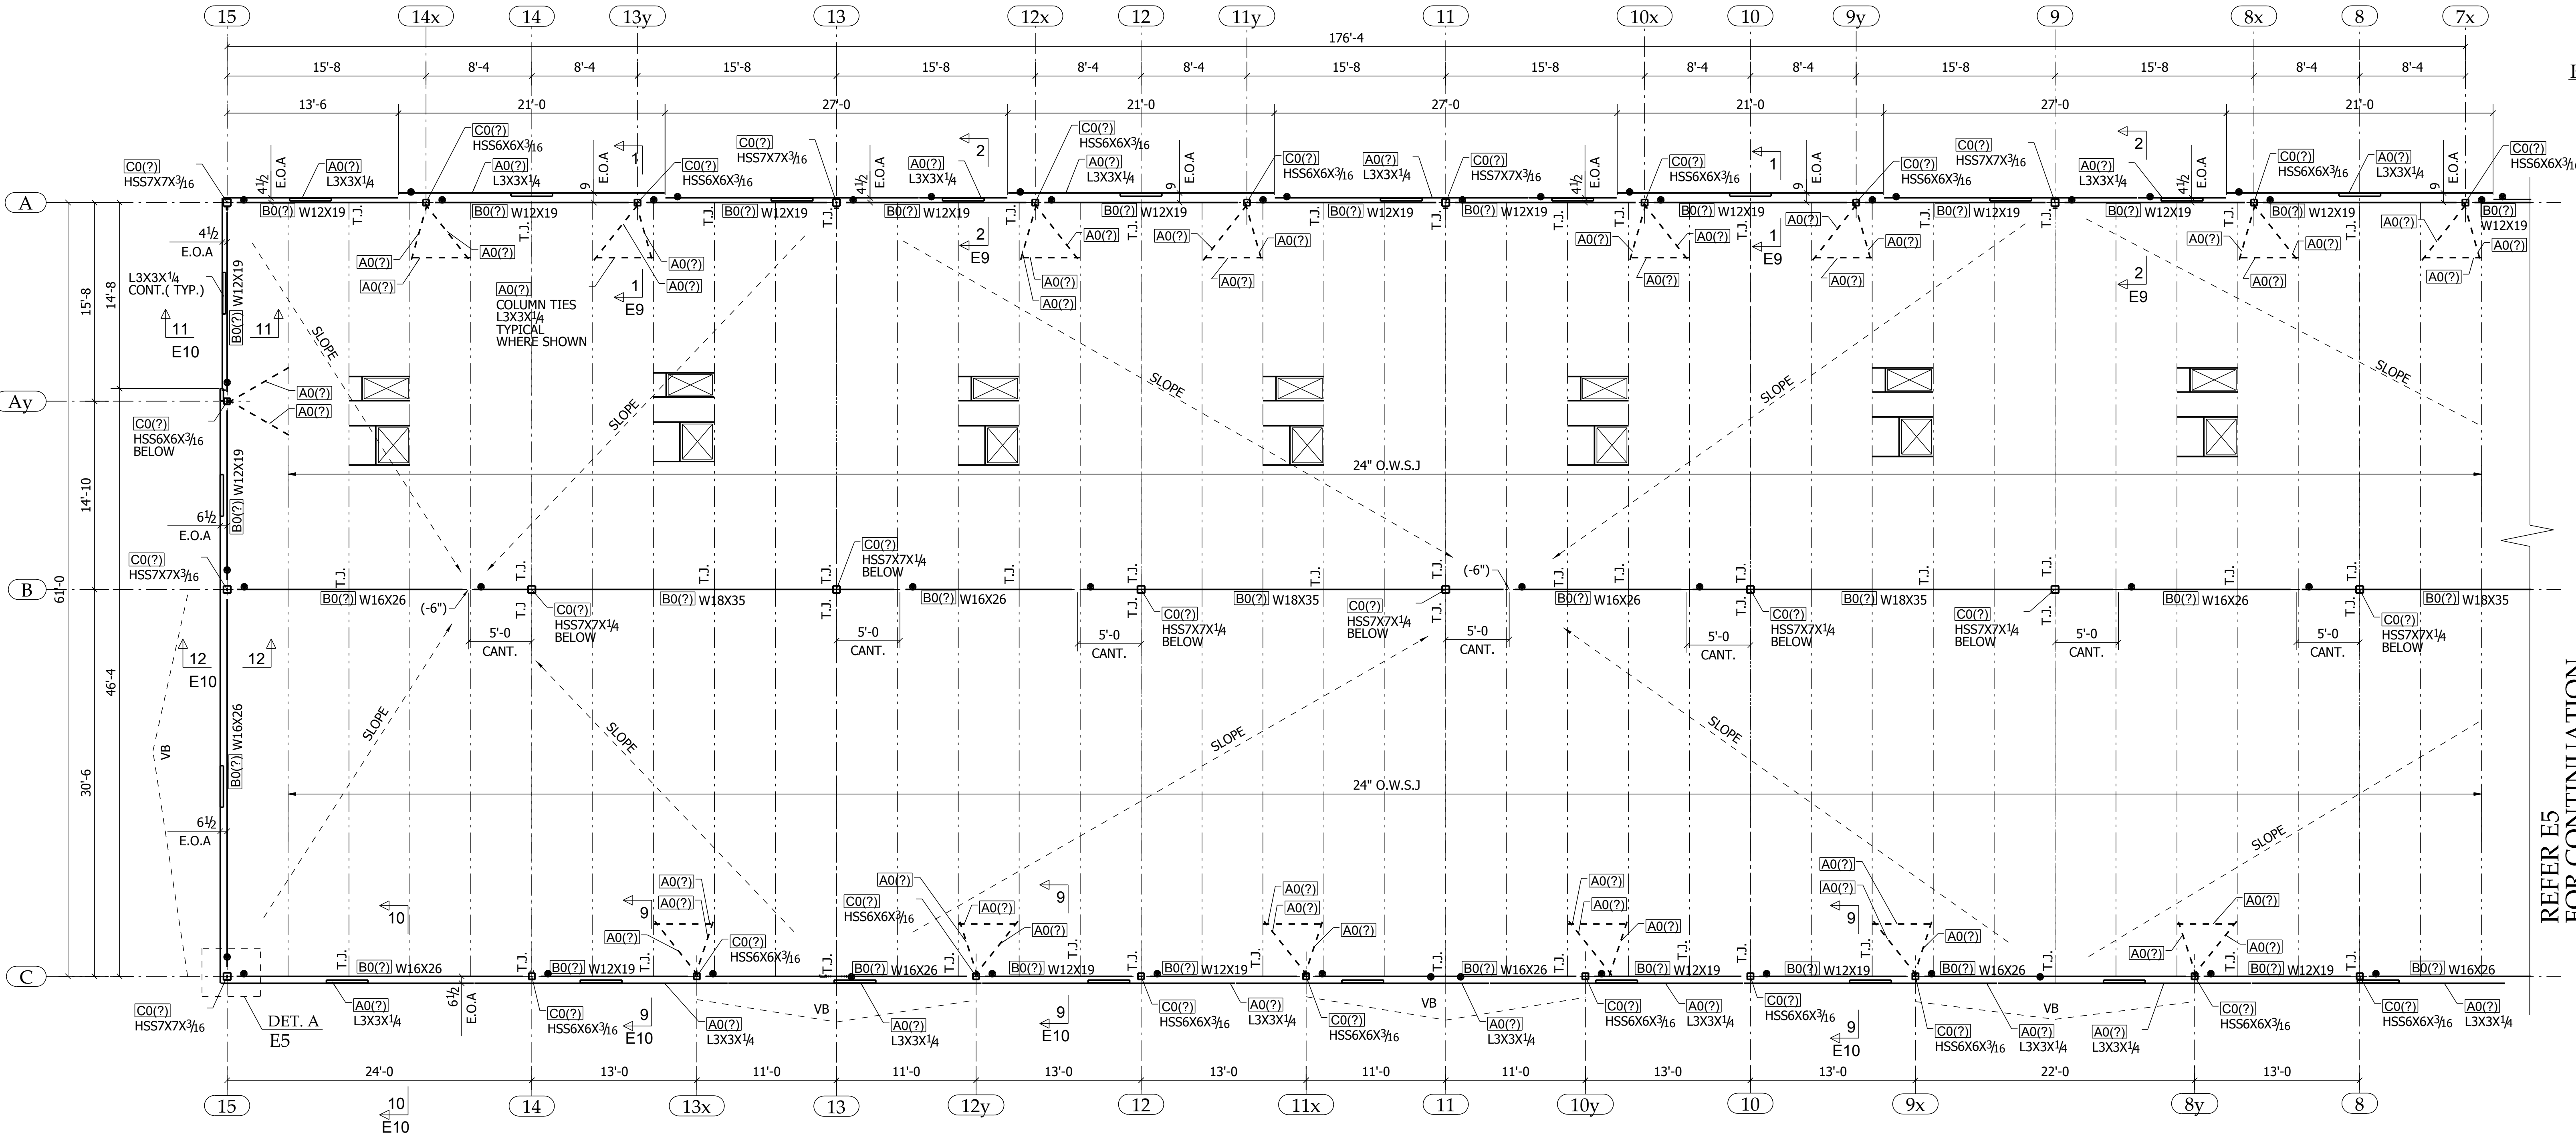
15 14x 14 13y 13 12x 12 11y 11 10x 10 9y 9 8x 8 7x

176'-4

15'-8 8'-4 8'-4 15'-8 15'-8 8'-4 8'-4 15'-8 15'-8 8'-4 8'-4 15'-8 15'-8 8'-4 8'-4

13'-6 21'-0 27'-0 21'-0 27'-0 21'-0 27'-0 21'-0

C0(?) HSS7X7X$\frac{3}{16}$
A0(?) L3X3X$\frac{1}{4}$
C0(?) HSS6X6X$\frac{3}{16}$
A0(?) L3X3X$\frac{1}{4}$
C0(?) HSS6X6X$\frac{3}{16}$
C0(?) HSS7X7X$\frac{3}{16}$
A0(?) L3X3X$\frac{1}{4}$
C0(?) HSS6X6X$\frac{3}{16}$
A0(?) L3X3X$\frac{1}{4}$
C0(?) HSS6X6X$\frac{3}{16}$
A0(?) L3X3X$\frac{1}{4}$
C0(?) HSS7X7X$\frac{3}{16}$
C0(?) HSS6X6X$\frac{3}{16}$
C0(?) HSS6X6X$\frac{3}{16}$
C0(?) HSS7X7X$\frac{3}{16}$
A0(?) L3X3X$\frac{1}{4}$
C0(?) HSS6X6X$\frac{3}{16}$
A0(?) L3X3X$\frac{1}{4}$
C0(?) HSS6X6X$\frac{3}{16}$

E.O.A 4$\frac{1}{2}$ 9 1 2 E9

A
B0(?) W12X19 (typical along A)
T.J.

4$\frac{1}{2}$ E.O.A

L3X3X$\frac{1}{4}$ CONT.( TYP.)
15'-8 14'-8
11 E10 11
B0(?) W12X19
SLOPE

A0(?) COLUMN TIES L3X3X$\frac{1}{4}$ TYPICAL WHERE SHOWN

Ay
C0(?) HSS6X6X$\frac{3}{16}$ BELOW
A0(?) A0(?)

24" O.W.S.J

14'-10
6$\frac{1}{2}$ E.O.A
B0(?) W12X19

C0(?) HSS7X7X$\frac{3}{16}$
B
61'-0
B0(?) W16X26 (-6") C0(?) HSS7X7X$\frac{1}{4}$ BELOW B0(?) W18X35
C0(?) HSS7X7X$\frac{1}{4}$ BELOW
B0(?) W16X26
C0(?) HSS7X7X$\frac{1}{4}$ BELOW
B0(?) W18X35
C0(?) HSS7X7X$\frac{1}{4}$ BELOW
(-6")
B0(?) W16X26
C0(?) HSS7X7X$\frac{1}{4}$ BELOW
B0(?) W18X35
C0(?) HSS7X7X$\frac{1}{4}$ BELOW
B0(?) W16X26
C0(?) HSS7X7X$\frac{1}{4}$ BELOW
B0(?) W18X35
5'-0 CANT.

12 E10 12
46'-4
VB
B0(?) W16X26
30'-6
SLOPE

24" O.W.S.J

6$\frac{1}{2}$ E.O.A

REFER E5 FOR CONTINUATION

10
A0(?) 9 C0(?) HSS6X6X$\frac{3}{16}$
C0(?) HSS6X6X$\frac{3}{16}$

C
B0(?) W16X26 B0(?) W12X19 B0(?) W16X26 B0(?) W12X19 B0(?) W12X19 B0(?) W16X26 B0(?) W12X19 B0(?) W12X19 B0(?) W16X26 B0(?) W12X19 B0(?) W16X26

C0(?) HSS7X7X$\frac{3}{16}$
DET. A E5
A0(?) L3X3X$\frac{1}{4}$
6$\frac{1}{2}$ E.O.A
C0(?) HSS6X6X$\frac{3}{16}$ 9 E10
A0(?) L3X3X$\frac{1}{4}$
VB
A0(?) L3X3X$\frac{1}{4}$
9 E10
C0(?) HSS6X6X$\frac{3}{16}$
A0(?) L3X3X$\frac{1}{4}$
C0(?) HSS6X6X$\frac{3}{16}$
VB
A0(?) L3X3X$\frac{1}{4}$
C0(?) HSS6X6X$\frac{3}{16}$
A0(?) L3X3X$\frac{1}{4}$
C0(?) HSS6X6X$\frac{3}{16}$
9 E10
C0(?) HSS6X6X$\frac{3}{16}$
A0(?) L3X3X$\frac{1}{4}$
VB
A0(?) L3X3X$\frac{1}{4}$
C0(?) HSS6X6X$\frac{3}{16}$
C0(?) HSS6X6X$\frac{3}{16}$
A0(?) L3X3X$\frac{1}{4}$

24'-0 13'-0 11'-0 11'-0 13'-0 13'-0 11'-0 11'-0 13'-0 13'-0 22'-0 13'-0

15 10 E10 14 13x 13 12y 12 11x 11 10y 10 9x 8y 8